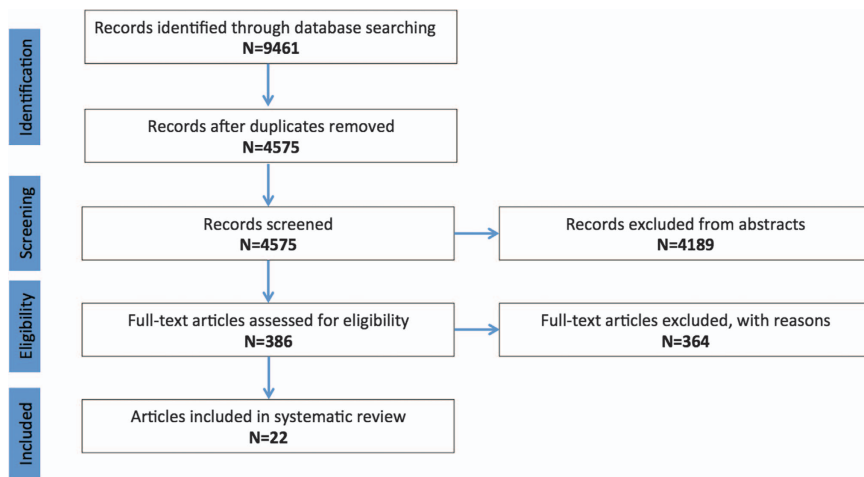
Identification

Records identified through database searching
N=9461

Records after duplicates removed
N=4575

Screening

Records screened
N=4575

Records excluded from abstracts
N=4189

Eligibility

Full-text articles assessed for eligibility
N=386

Full-text articles excluded, with reasons
N=364

Included

Articles included in systematic review
N=22